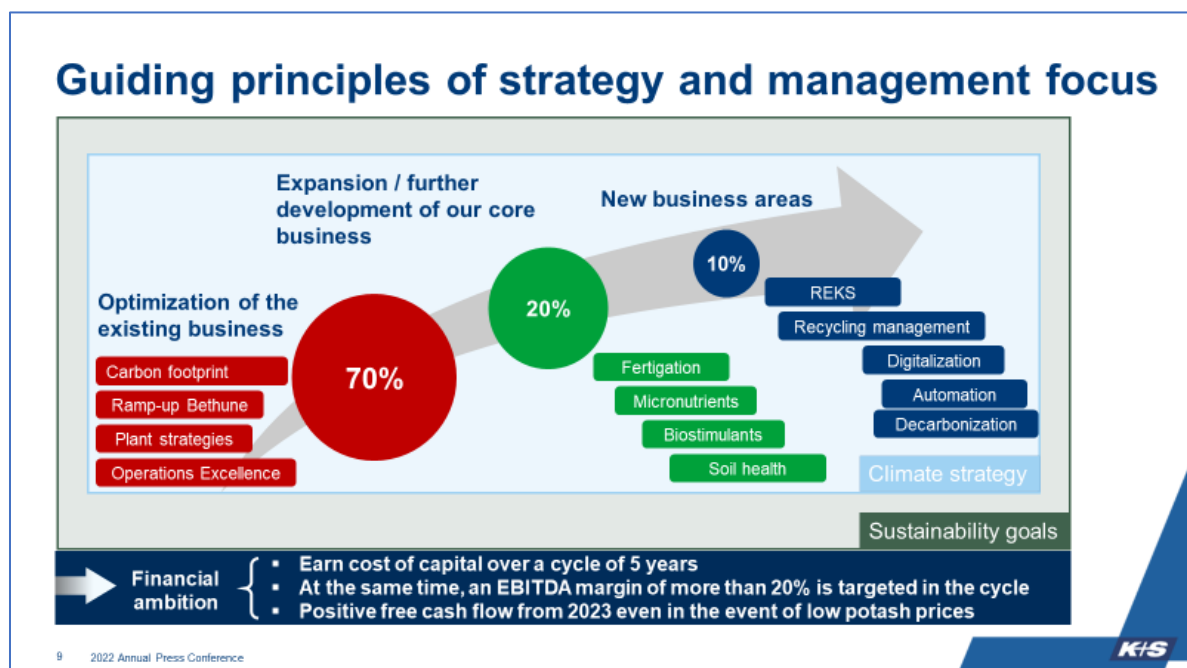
Guiding principles of strategy and management focus

Optimization of the existing business

Carbon footprint

Ramp-up Bethune

Plant strategies

Operations Excellence

70%

Expansion / further development of our core business

20%

Fertigation

Micronutrients

Biostimulants

Soil health

New business areas

10%

REKS

Recycling management

Digitalization

Automation

Decarbonization

Climate strategy

Sustainability goals

Financial ambition

- Earn cost of capital over a cycle of 5 years
- At the same time, an EBITDA margin of more than 20% is targeted in the cycle
- Positive free cash flow from 2023 even in the event of low potash prices

9 2022 Annual Press Conference

K+S